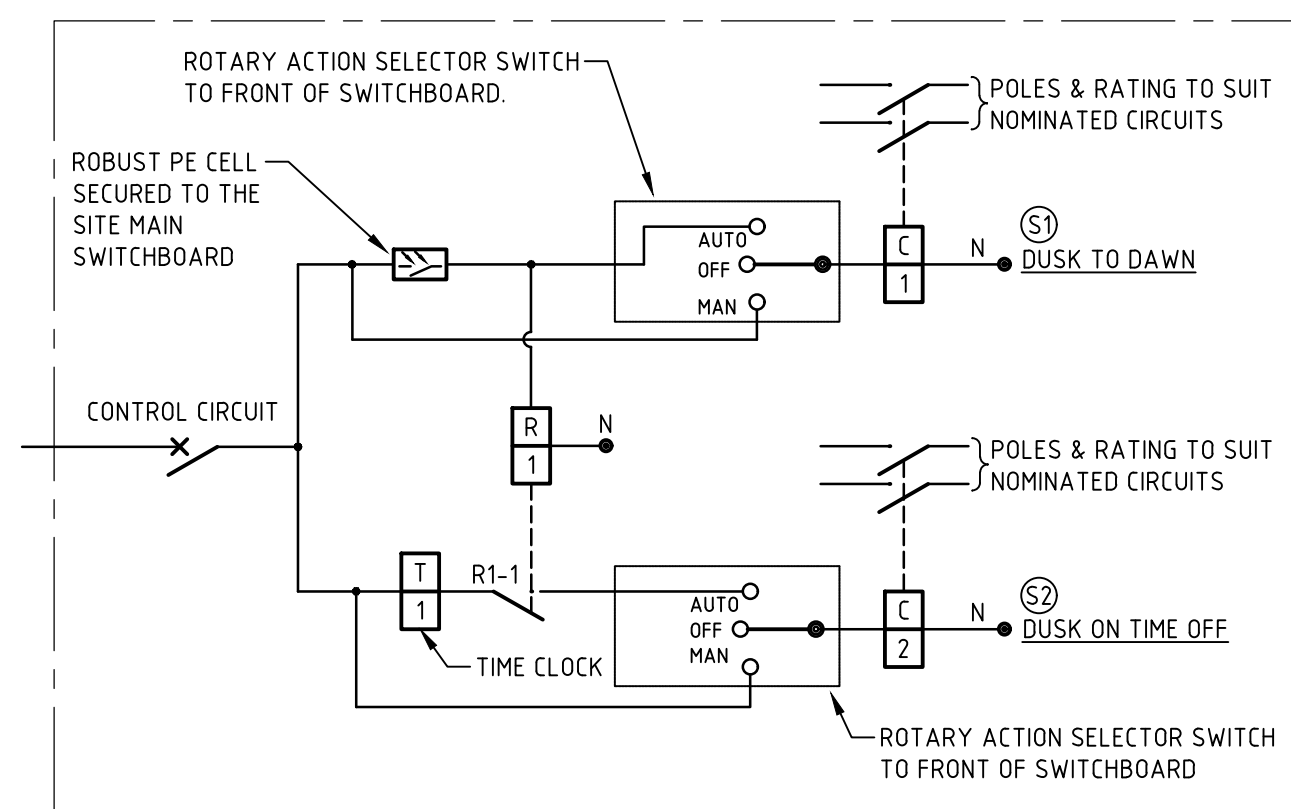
ROTARY ACTION SELECTOR SWITCH TO FRONT OF SWITCHBOARD.

POLES & RATING TO SUIT NOMINATED CIRCUITS

ROBUST PE CELL SECURED TO THE SITE MAIN SWITCHBOARD

AUTO
OFF
MAN

C
1

N

S1
DUSK TO DAWN

CONTROL CIRCUIT

R
1

N

POLES & RATING TO SUIT NOMINATED CIRCUITS

T
1

R1-1

AUTO
OFF
MAN

C
2

N

S2
DUSK ON TIME OFF

TIME CLOCK

ROTARY ACTION SELECTOR SWITCH TO FRONT OF SWITCHBOARD